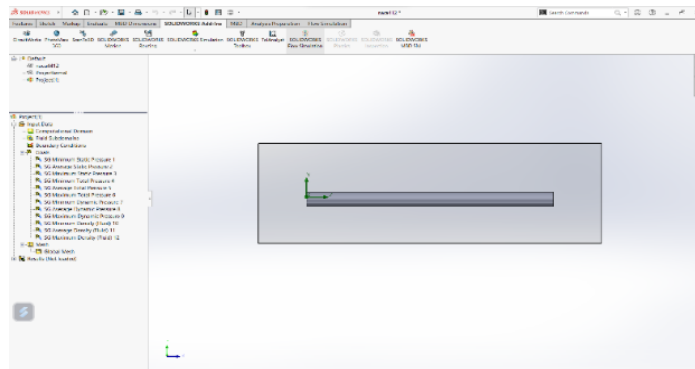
SOLIDWORKS

nozzel12 *

Search Commands

Features | Sketch | Markup | Evaluate | MBD Dimensions | SOLIDWORKS Add-Ins | MBD | Analysis Preparation | Flow Simulation

CircuitWorks | PhotoView 360 | ScanTo3D | SOLIDWORKS Motion | SOLIDWORKS Routing | SOLIDWORKS Simulation | SOLIDWORKS Toolbox | TolAnalyst | SOLIDWORKS Flow Simulation | SOLIDWORKS Plastics | SOLIDWORKS Inspection | SOLIDWORKS MBD SNL

Default
nozzel12
Experimental
Project(1)

Project(1)
Input Data
Computational Domain
Fluid Subdomains
Boundary Conditions
Goals
SG Minimum Static Pressure 1
SG Average Static Pressure 2
SG Maximum Static Pressure 3
SG Minimum Total Pressure 4
SG Average Total Pressure 5
SG Maximum Total Pressure 6
SG Minimum Dynamic Pressure 7
SG Average Dynamic Pressure 8
SG Maximum Dynamic Pressure 9
SG Minimum Density (Fluid) 10
SG Average Density (Fluid) 11
SG Maximum Density (Fluid) 12
Mesh
Global Mesh
Results (Not loaded)